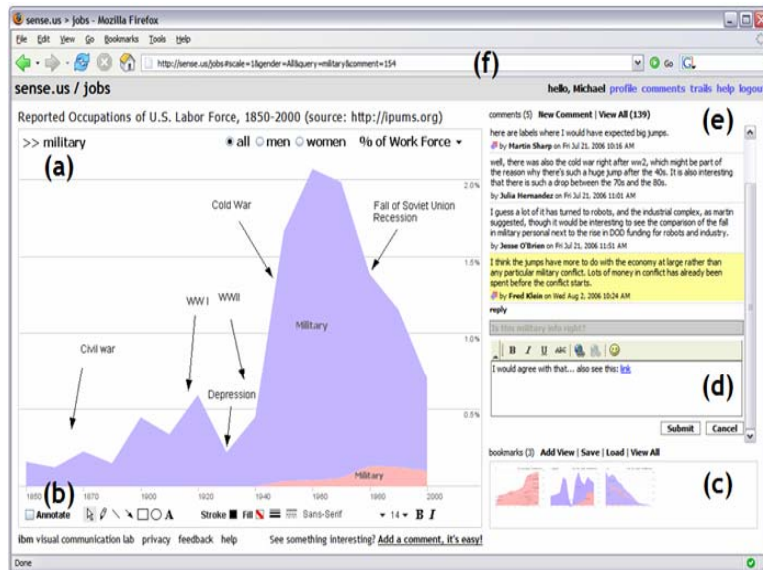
sense.us > jobs - Mozilla Firefox

File Edit View Go Bookmarks Tools Help

http://sense.us/jobs#scale=1&gender=All&query=military&comment=154

(f)

Go

sense.us / jobs

hello, Michael profile comments trails help logout

Reported Occupations of U.S. Labor Force, 1850-2000 (source: http://ipums.org)

>> military

all men women % of Work Force

(a)

2.0%

1.5%

1.0%

0.5%

Cold War

Fall of Soviet Union Recession

WW I

WWII

Civil war

Depression

Military

Military

1850 1870 1900 1920 1940 1960 1980 2000

(b)

Annotate

Stroke Fill Sans-Serif 14 B I

ibm visual communication lab privacy feedback help

See something interesting? Add a comment, it's easy!

comments (5) New Comment | View All (139)

(e)

here are labels where I would have expected big jumps.

by Martin Sharp on Fri Jul 21, 2006 10:16 AM

well, there was also the cold war right after ww2, which might be part of the reason why there's such a huge jump after the 40s. It is also interesting that there is such a drop between the 70s and the 80s.

by Julia Hernandez on Fri Jul 21, 2006 11:01 AM

I guess a lot of it has turned to robots, and the industrial complex, as martin suggested, though it would be interesting to see the comparison of the fall in military personal next to the rise in DOD funding for robots and industry.

by Jesse O'Brien on Fri Jul 21, 2006 11:51 AM

I think the jumps have more to do with the economy at large rather than any particular military conflict. Lots of money in conflict has already been spent before the conflict starts.

by Fred Klein on Wed Aug 2, 2006 10:24 AM

reply

Is this military info right?

B I U

I would agree with that... also see this: link

(d)

Submit Cancel

bookmarks (3) Add View | Save | Load | View All

(c)

Done